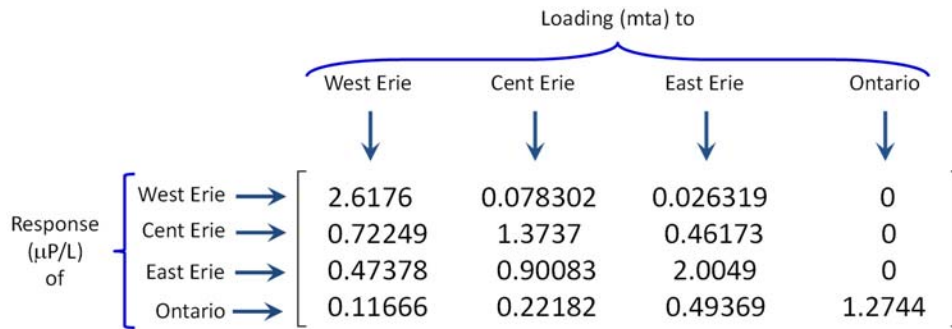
Loading (mta) to

| | West Erie | Cent Erie | East Erie | Ontario |
|---|---|---|---|---|
| West Erie | 2.6176 | 0.078302 | 0.026319 | 0 |
| Cent Erie | 0.72249 | 1.3737 | 0.46173 | 0 |
| East Erie | 0.47378 | 0.90083 | 2.0049 | 0 |
| Ontario | 0.11666 | 0.22182 | 0.49369 | 1.2744 |

Response ($\mu$P/L) of